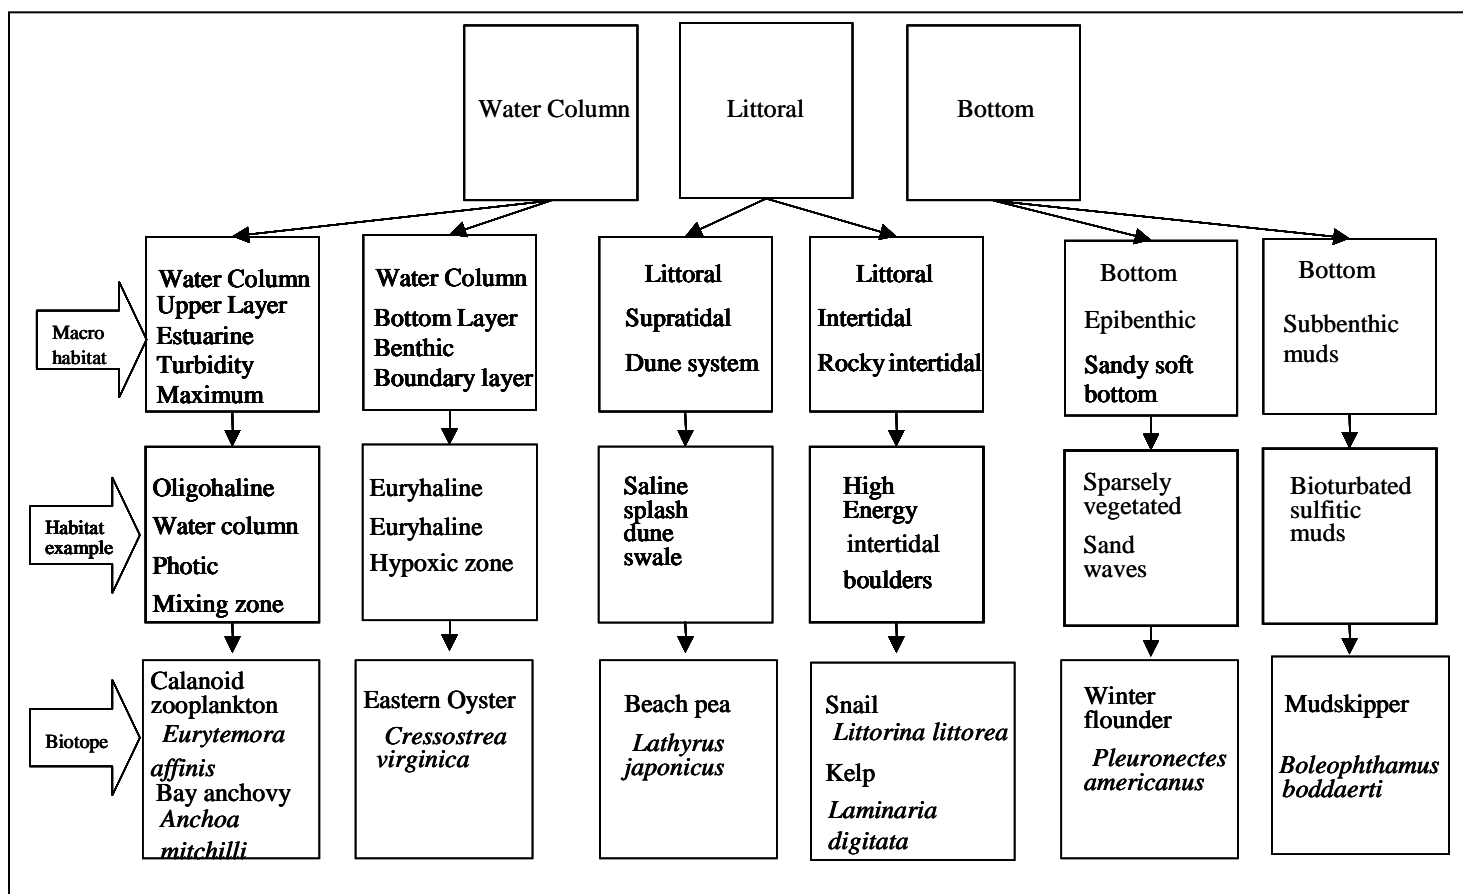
Water Column

Littoral

Bottom

Macro habitat

Water Column Upper Layer Estuarine Turbidity Maximum

Water Column Bottom Layer Benthic Boundary layer

Littoral Supratidal Dune system

Littoral Intertidal Rocky intertidal

Bottom Epibenthic Sandy soft bottom

Bottom Subbenthic muds

Habitat example

Oligohaline Water column Photic Mixing zone

Euryhaline Euryhaline Hypoxic zone

Saline splash dune swale

High Energy intertidal boulders

Sparsely vegetated Sand waves

Bioturbated sulfitic muds

Biotope

Calanoid zooplankton *Eurytemora affinis* Bay anchovy *Anchoa mitchilli*

Eastern Oyster *Cressostrea virginica*

Beach pea *Lathyrus japonicus*

Snail *Littorina littorea* Kelp *Laminaria digitata*

Winter flounder *Pleuronectes americanus*

Mudskipper *Boleophthamus boddaerti*